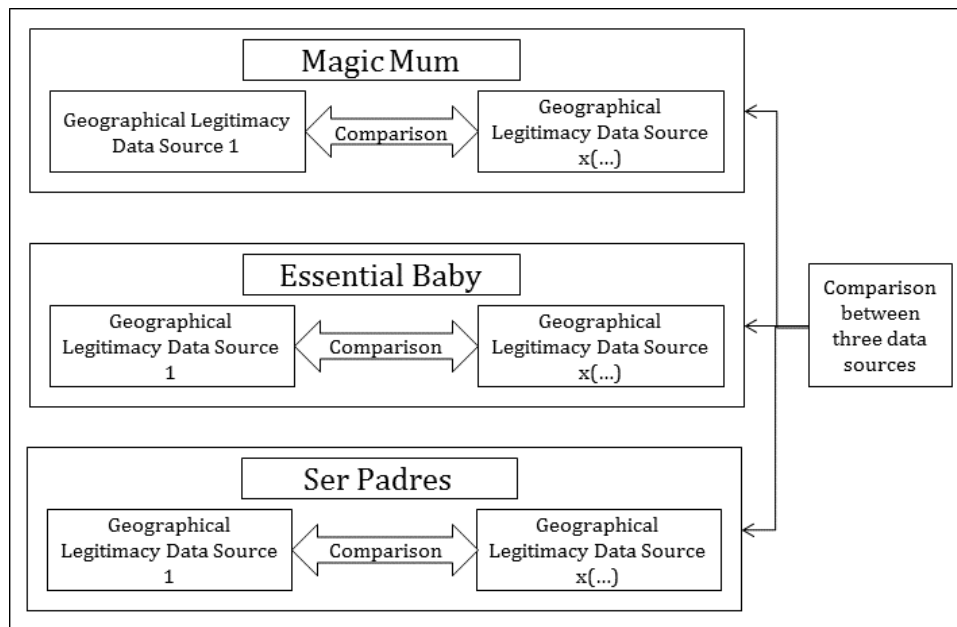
Magic Mum

Geographical Legitimacy Data Source 1

Comparison

Geographical Legitimacy Data Source x(...)

Essential Baby

Geographical Legitimacy Data Source 1

Comparison

Geographical Legitimacy Data Source x(...)

Ser Padres

Geographical Legitimacy Data Source 1

Comparison

Geographical Legitimacy Data Source x(...)

Comparison between three data sources